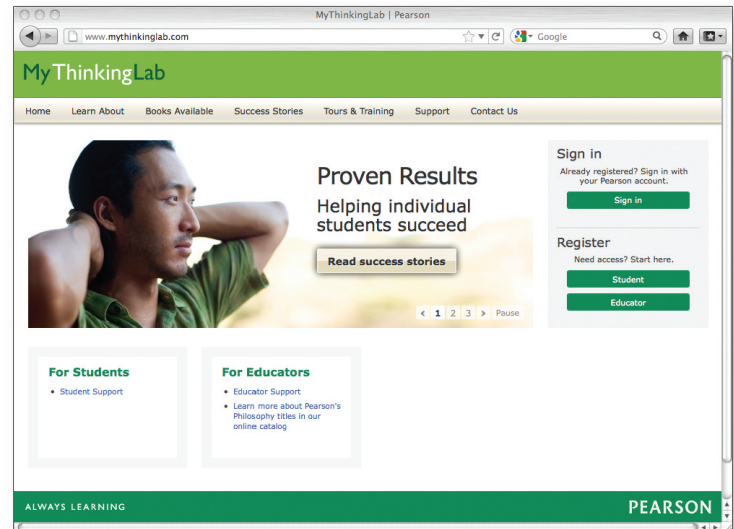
MyThinkingLab | Pearson

www.mythinkinglab.com

Google

MyThinkingLab

Home  Learn About  Books Available  Success Stories  Tours & Training  Support  Contact Us

Proven Results

Helping individual students succeed

Read success stories

1 2 3 Pause

Sign in

Already registered? Sign in with your Pearson account.

Sign in

Register

Need access? Start here.

Student

Educator

For Students

- Student Support

For Educators

- Educator Support
- Learn more about Pearson's Philosophy titles in our online catalog

ALWAYS LEARNING

PEARSON